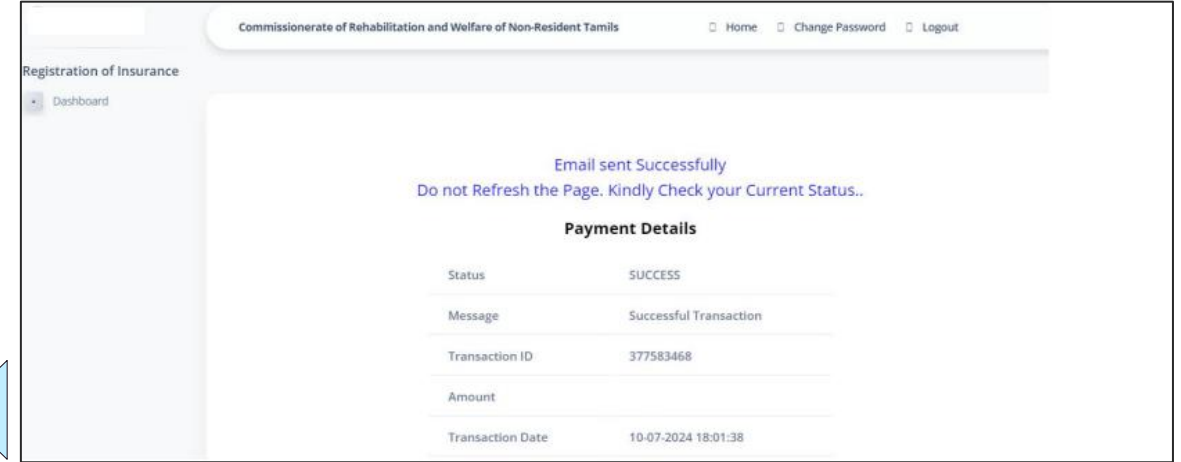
Commissionerate of Rehabilitation and Welfare of Non-Resident Tamils

Home Change Password Logout

Registration of Insurance

Dashboard

Email sent Successfully
Do not Refresh the Page. Kindly Check your Current Status..

Payment Details

| | |
|---|---|
| Status | SUCCESS |
| Message | Successful Transaction |
| Transaction ID | 377583468 |
| Amount | |
| Transaction Date | 10-07-2024 18:01:38 |